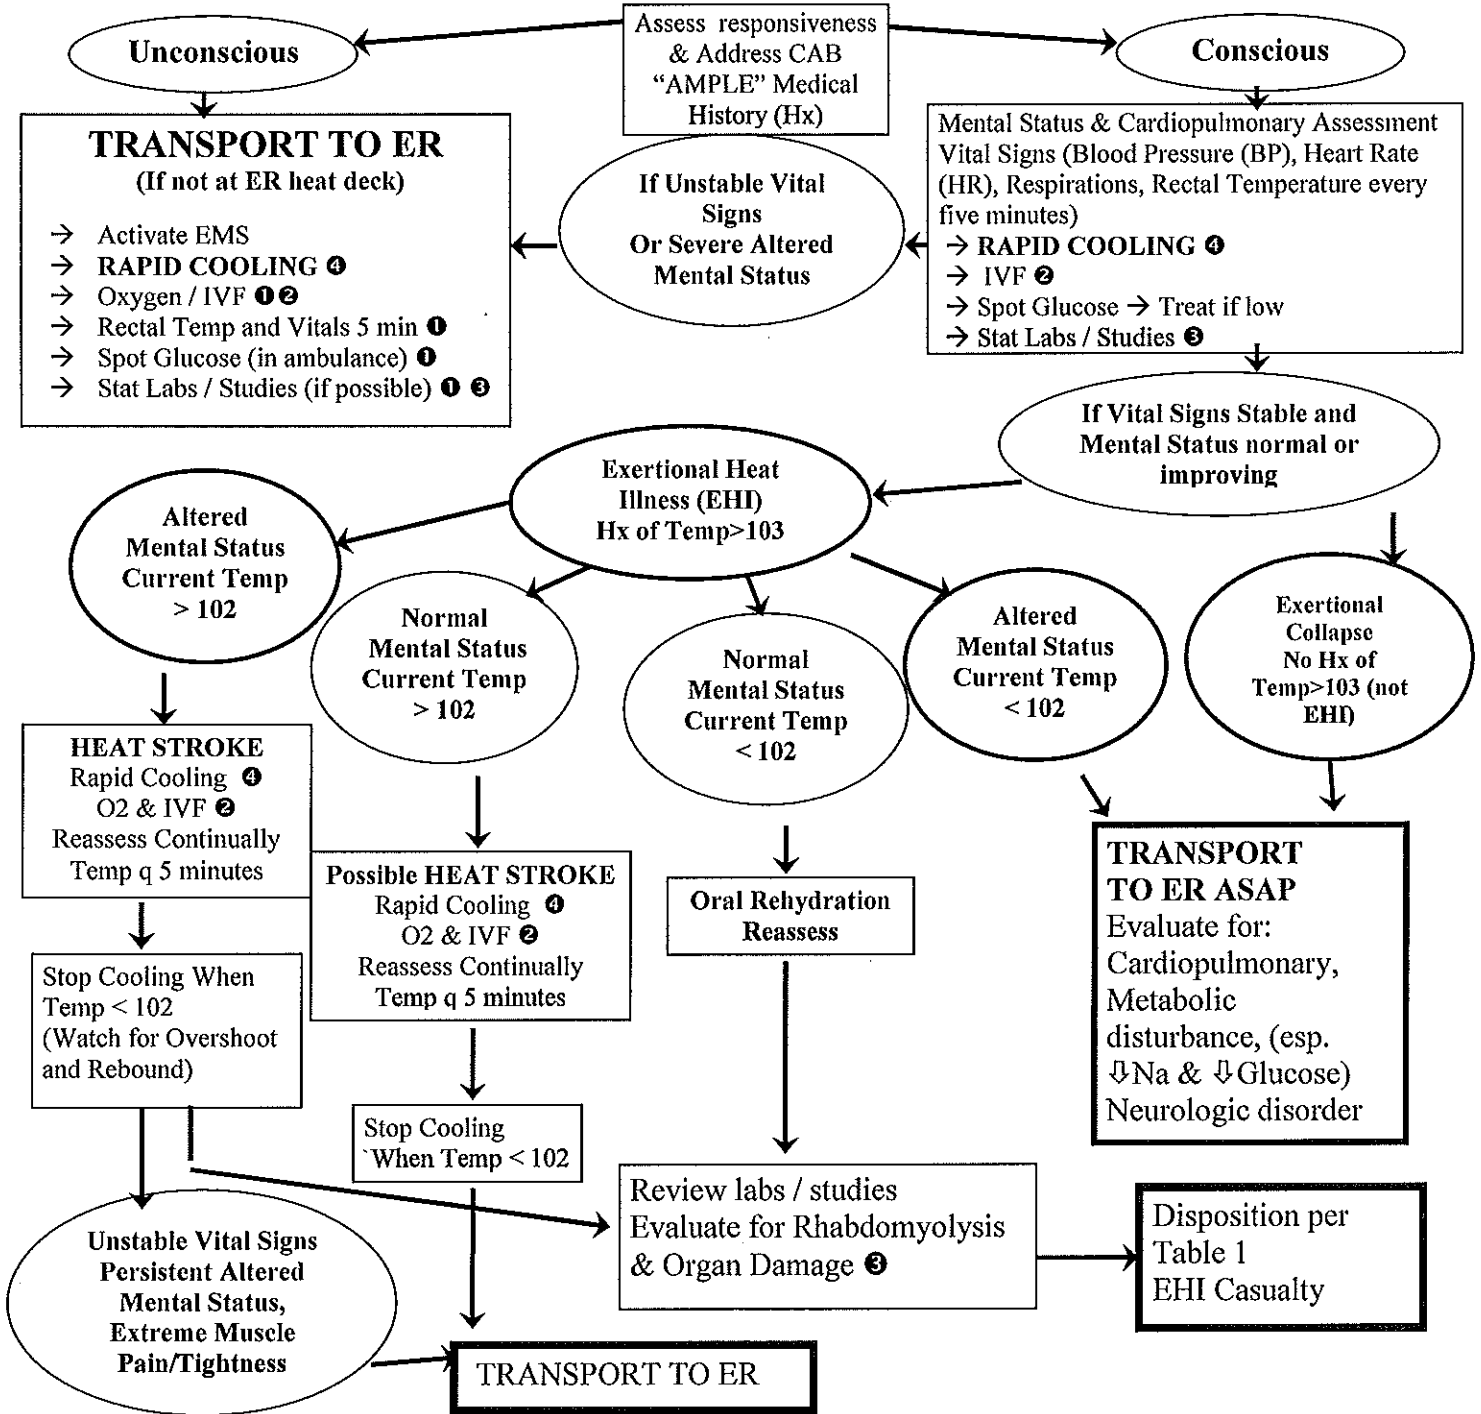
Assess responsiveness & Address CAB "AMPLE" Medical History (Hx)

Unconscious

Conscious

TRANSPORT TO ER
(If not at ER heat deck)

→ Activate EMS
→ RAPID COOLING ❹
→ Oxygen / IVF ❶❷
→ Rectal Temp and Vitals 5 min ❶
→ Spot Glucose (in ambulance) ❶
→ Stat Labs / Studies (if possible) ❶ ❸

If Unstable Vital Signs Or Severe Altered Mental Status

Mental Status & Cardiopulmonary Assessment Vital Signs (Blood Pressure (BP), Heart Rate (HR), Respirations, Rectal Temperature every five minutes)
→ RAPID COOLING ❹
→ IVF ❷
→ Spot Glucose → Treat if low
→ Stat Labs / Studies ❸

If Vital Signs Stable and Mental Status normal or improving

Exertional Heat Illness (EHI) Hx of Temp>103

Altered Mental Status Current Temp > 102

Normal Mental Status Current Temp > 102

Normal Mental Status Current Temp < 102

Altered Mental Status Current Temp < 102

Exertional Collapse No Hx of Temp>103 (not EHI)

HEAT STROKE
Rapid Cooling ❹
O2 & IVF ❷
Reassess Continually
Temp q 5 minutes

Possible HEAT STROKE
Rapid Cooling ❹
O2 & IVF ❷
Reassess Continually
Temp q 5 minutes

Oral Rehydration
Reassess

TRANSPORT TO ER ASAP
Evaluate for:
Cardiopulmonary,
Metabolic disturbance, (esp. ⇩Na & ⇩Glucose)
Neurologic disorder

Stop Cooling When Temp < 102
(Watch for Overshoot and Rebound)

Stop Cooling `When Temp < 102

Review labs / studies
Evaluate for Rhabdomyolysis & Organ Damage ❸

Disposition per Table 1
EHI Casualty

Unstable Vital Signs Persistent Altered Mental Status, Extreme Muscle Pain/Tightness

TRANSPORT TO ER